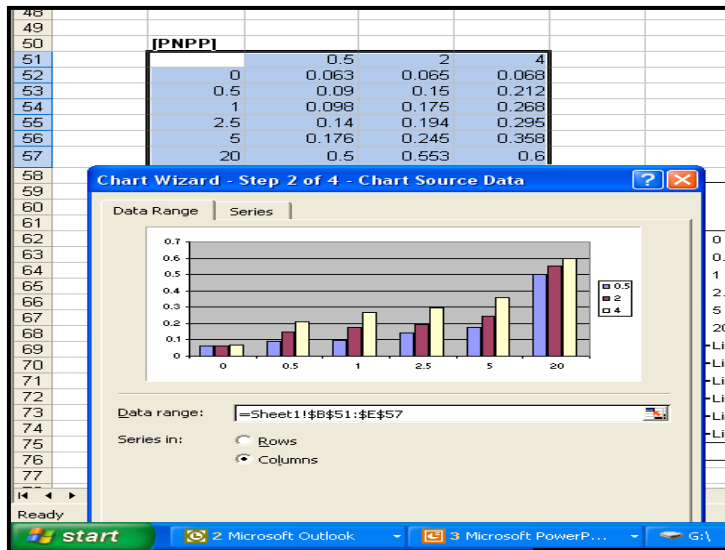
48
49
50 [PNPP]
51

| | 0.5 | 2 | 4 |
|---|---|---|---|
| 0 | 0.063 | 0.065 | 0.068 |
| 0.5 | 0.09 | 0.15 | 0.212 |
| 1 | 0.098 | 0.175 | 0.268 |
| 2.5 | 0.14 | 0.194 | 0.295 |
| 5 | 0.176 | 0.245 | 0.358 |
| 20 | 0.5 | 0.553 | 0.6 |

52
53
54
55
56
57
58
59
60
61
62
63
64
65
66
67
68
69
70
71
72
73
74
75
76
77

Chart Wizard - Step 2 of 4 - Chart Source Data

Data Range Series

0.7
0.6
0.5
0.4
0.3
0.2
0.1
0
0 0.5 1 2.5 5 20

0.5
2
4

Data range: =Sheet1!$B$51:$E$57

Series in: Rows
Columns

0
0.
1
2.
5
20
-Li
-Li
-Li
-Li
-Li
-Li
-Li

Ready

start 2 Microsoft Outlook 3 Microsoft PowerP... G:\